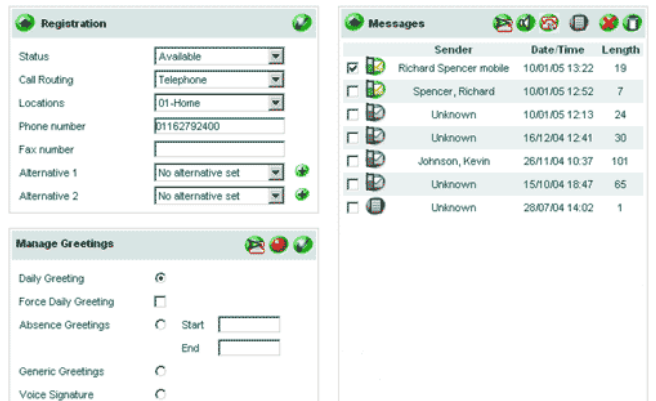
Registration

Status Available
Call Routing Telephone
Locations 01-Home
Phone number 01162792400
Fax number
Alternative 1 No alternative set
Alternative 2 No alternative set

Manage Greetings

Daily Greeting
Force Daily Greeting
Absence Greetings Start
End
Generic Greetings
Voice Signature

Messages

| | Sender | Date/Time | Length |
|---|---|---|---|
| | Richard Spencer mobile | 10/01/05 13:22 | 19 |
| | Spencer, Richard | 10/01/05 12:52 | 7 |
| | Unknown | 10/01/05 12:13 | 24 |
| | Unknown | 16/12/04 12:41 | 30 |
| | Johnson, Kevin | 26/11/04 10:37 | 101 |
| | Unknown | 15/10/04 18:47 | 65 |
| | Unknown | 28/07/04 14:02 | 1 |